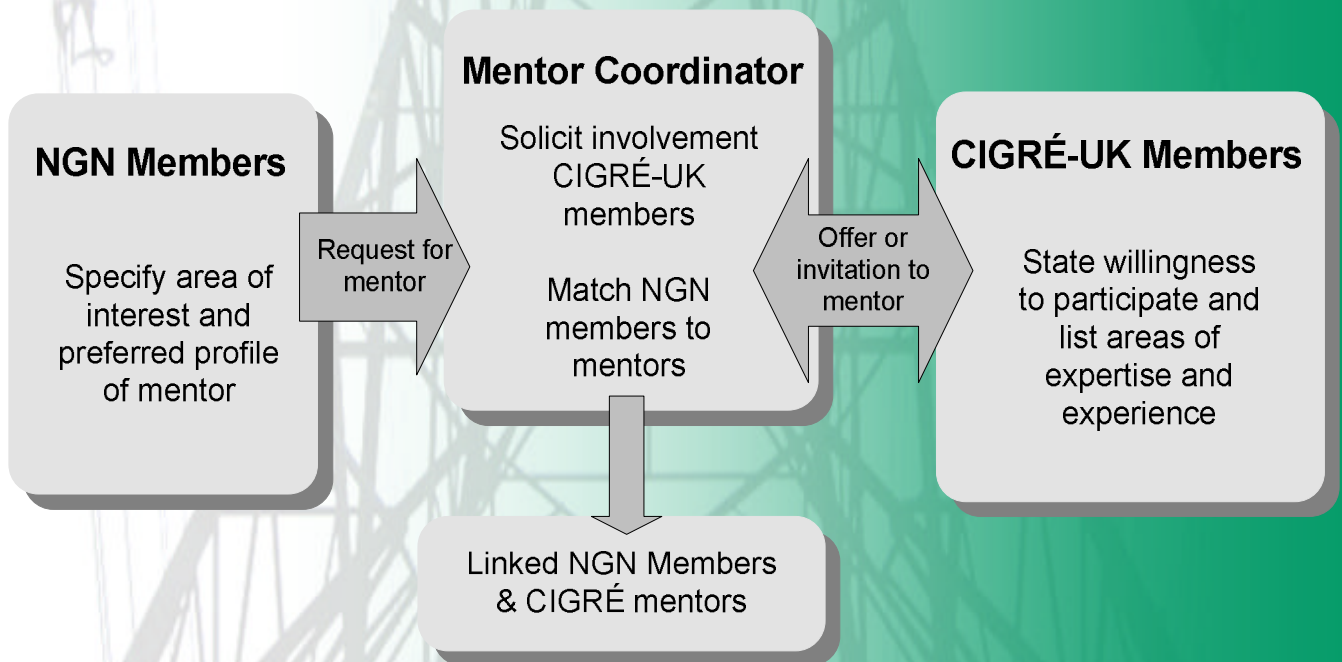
NGN Members

Specify area of interest and preferred profile of mentor

Request for mentor

Mentor Coordinator

Solicit involvement CIGRÉ-UK members

Match NGN members to mentors

Offer or invitation to mentor

CIGRÉ-UK Members

State willingness to participate and list areas of expertise and experience

Linked NGN Members & CIGRÉ mentors